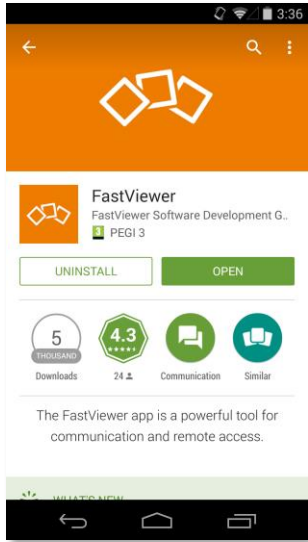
3:36

FastViewer

FastViewer Software Development G..

3 PEGI 3

UNINSTALL

OPEN

5
THOUSAND
Downloads

4.3
24

Communication

Similar

The FastViewer app is a powerful tool for communication and remote access.

WHAT'S NEW